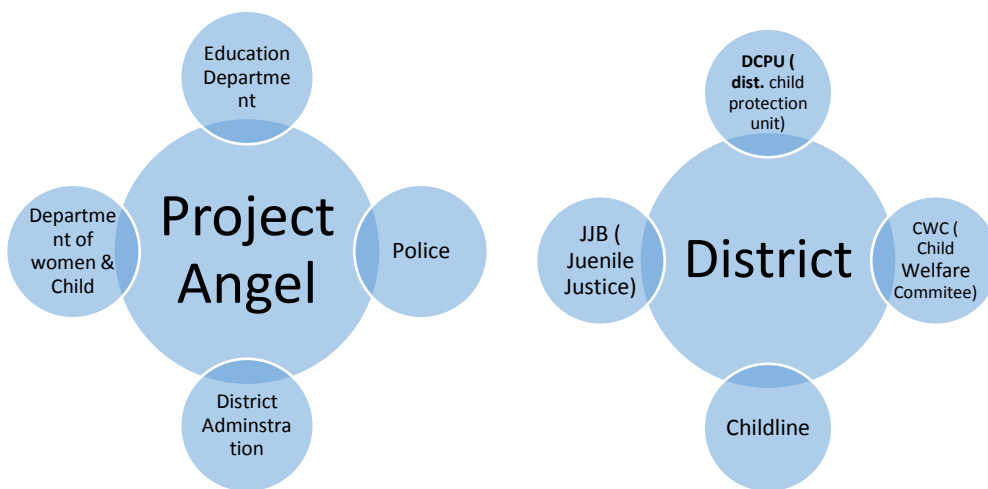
Project Angel

Education Department

Department of women & Child

Police

District Adminstration

District

DCPU ( dist. child protection unit)

JJB ( Juenile Justice)

CWC ( Child Welfare Commitee)

Childline